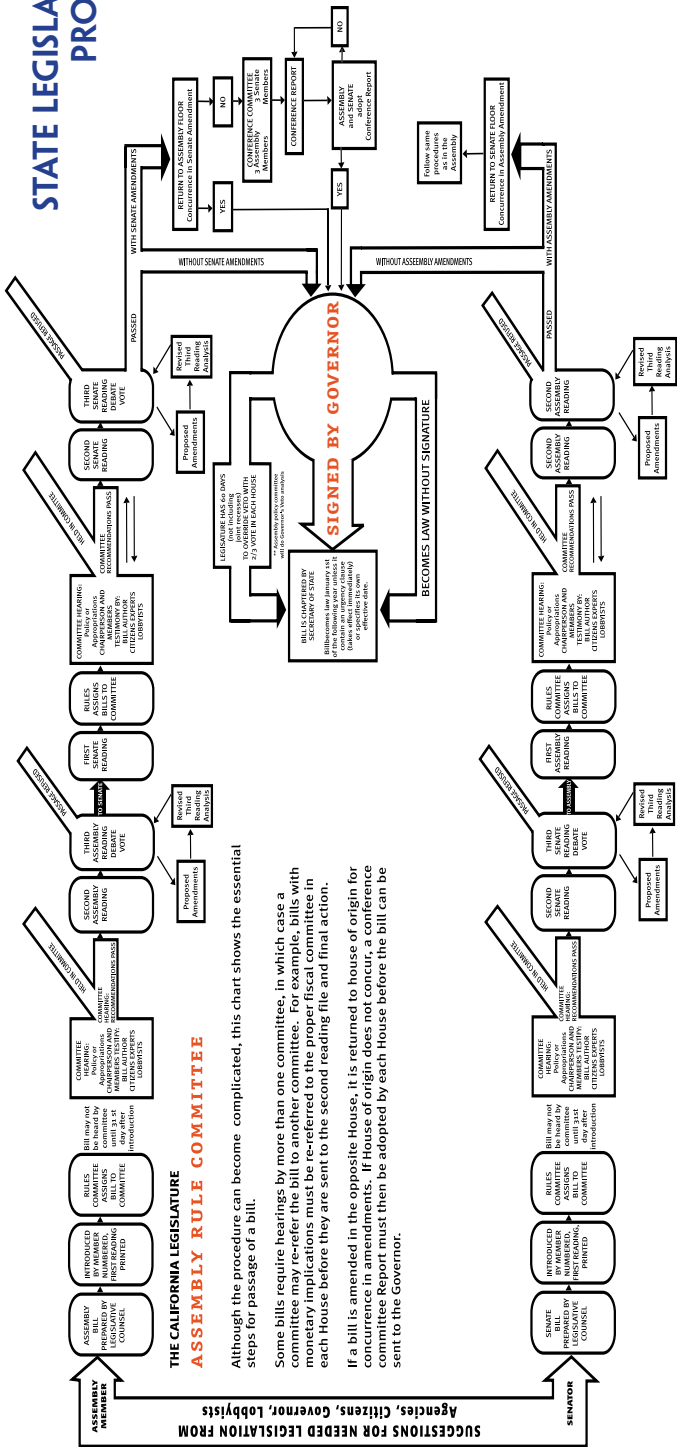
STATE LEGISLA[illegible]
PRO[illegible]

SUGGESTIONS FOR NEEDED LEGISLATION FROM
Agencies, Citizens, Governor, Lobbyists

ASSEMBLY MEMBER

ASSEMBLY BILL PREPARED BY LEGISLATIVE COUNSEL

INTRODUCED BY MEMBER NUMBERED, FIRST READING, PRINTED

RULES COMMITTEE ASSIGNS BILL TO COMMITTEE

Bill may not be heard by committee until 31 st day after introduction

COMMITTEE HEARING: Policy or Appropriations CHAIRPERSON AND MEMBERS TESTIFY: BILL AUTHOR CITIZENS EXPERTS LOBBYISTS

HELD IN COMMITTEE

COMMITTEE HEARING: RECOMMENDATIONS PASS

SECOND ASSEMBLY READING

Proposed Amendments

THIRD ASSEMBLY READING DEBATE VOTE

Revised Third Reading Analysis

PASSAGE REFUSED

TO SENATE

FIRST SENATE READING

RULES ASSIGNS BILLS TO COMMITTEE

COMMITTEE HEARING: Policy or Appropriations CHAIRPERSON AND MEMBERS TESTIMONY BY: BILL AUTHOR CITIZENS EXPERTS LOBBYISTS

HELD IN COMMITTEE

COMMITTEE RECOMMENDATIONS PASS

SECOND SENATE READING

Proposed Amendments

THIRD SENATE READING DEBATE VOTE

Revised Third Reading Analysis

PASSAGE REFUSED

PASSED

WITH SENATE AMENDMENTS

WITHOUT SENATE AMENDMENTS

RETURN TO ASSEMBLY FLOOR Concurrence in Senate Amendment

NO

YES

CONFERENCE COMMITTEE 3 Assembly Members 3 Senate Members

CONFERENCE REPORT

NO

ASSEMBLY and SENATE adopt Conference Report

YES

SIGNED BY GOVERNOR

LEGISLATURE HAS 60 DAYS (not including joint recess) TO OVERRIDE VETO WITH 2/3 VOTE IN EACH HOUSE

** Assembly policy committee will do Governor's Veto analysis

BILL IS CHAPTERED BY SECRETARY OF STATE

Billbecomes law January 1st of the following year unless it contain an urgency clause (takes effect immediately) or specifies its own effective date.

BECOMES LAW WITHOUT SIGNATURE

WITHOUT ASSEMBLY AMENDMENTS

WITH ASSEMBLY AMENDMENTS

Follow same procedures as in the Assembly

RETURN TO SENATE FLOOR Concurrence in Assembly Amendment

SENATOR

SENATE BILL PREPARED BY LEGISLATIVE COUNSEL

INTRODUCED BY MEMBER NUMBERED, FIRST READING, PRINTED

RULES COMMITTEE ASSIGNS BILL TO COMMITTEE

Bill may not be heard by committee until 31st day after introduction

COMMITTEE HEARING: Policy or Appropriations CHAIRPERSON AND MEMBERS TESTIFY: BILL AUTHOR CITIZENS EXPERTS LOBBYISTS

HELD IN COMMITTEE

COMMITTEE HEARING: RECOMMENDATIONS PASS

SECOND SENATE READING

Proposed Amendments

THIRD SENATE READING DEBATE VOTE

Revised Third Reading Analysis

PASSAGE REFUSED

TO ASSEMBLY

FIRST ASSEMBLY READING

RULES COMMITTEE ASSIGNS BILLS TO COMMITTEE

COMMITTEE HEARING: Policy or Appropriations CHAIRPERSON AND MEMBERS TESTIMONY BY: BILL AUTHOR CITIZENS EXPERTS LOBBYISTS

HELD IN COMMITTEE

COMMITTEE RECOMMENDATIONS PASS

SECOND ASSEMBLY READING

Proposed Amendments

SECOND ASSEMBLY READING

Revised Third Reading Analysis

PASSAGE REFUSED

PASSED

THE CALIFORNIA LEGISLATURE

ASSEMBLY RULE COMMITTEE

Although the procedure can become complicated, this chart shows the essential steps for passage of a bill.

Some bills require hearings by more than one committee, in which case a committee may re-refer the bill to another committee. For example, bills with monetary implications must be re-referred to the proper fiscal committee in each House before they are sent to the second reading file and final action.

If a bill is amended in the opposite House, it is returned to house of origin for concurrence in amendments. If House of origin does not concur, a conference committee Report must then be adopted by each House before the bill can be sent to the Governor.